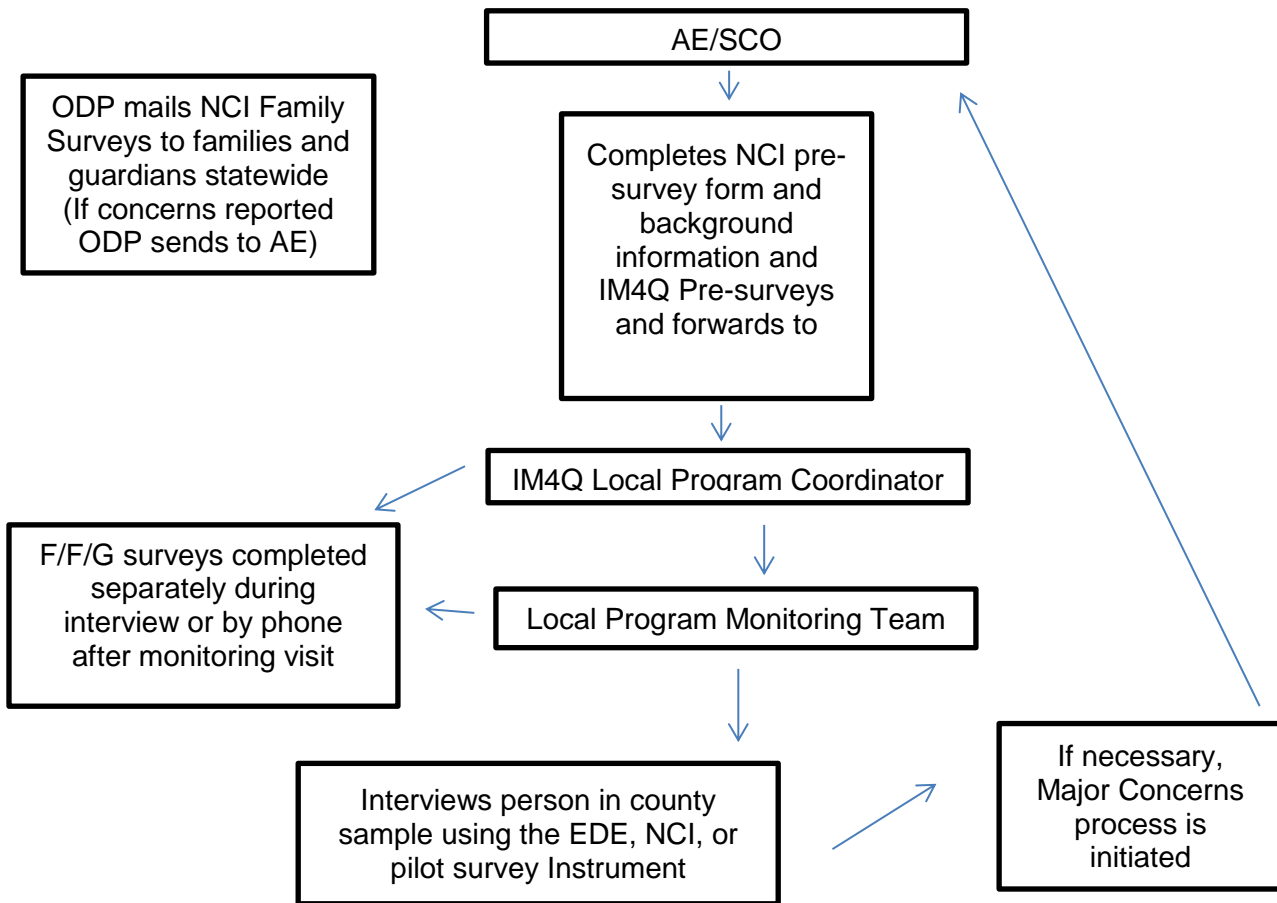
AE/SCO

ODP mails NCI Family Surveys to families and guardians statewide (If concerns reported ODP sends to AE)

Completes NCI pre-survey form and background information and IM4Q Pre-surveys and forwards to

IM4Q Local Program Coordinator

F/F/G surveys completed separately during interview or by phone after monitoring visit

Local Program Monitoring Team

Interviews person in county sample using the EDE, NCI, or pilot survey Instrument

If necessary, Major Concerns process is initiated